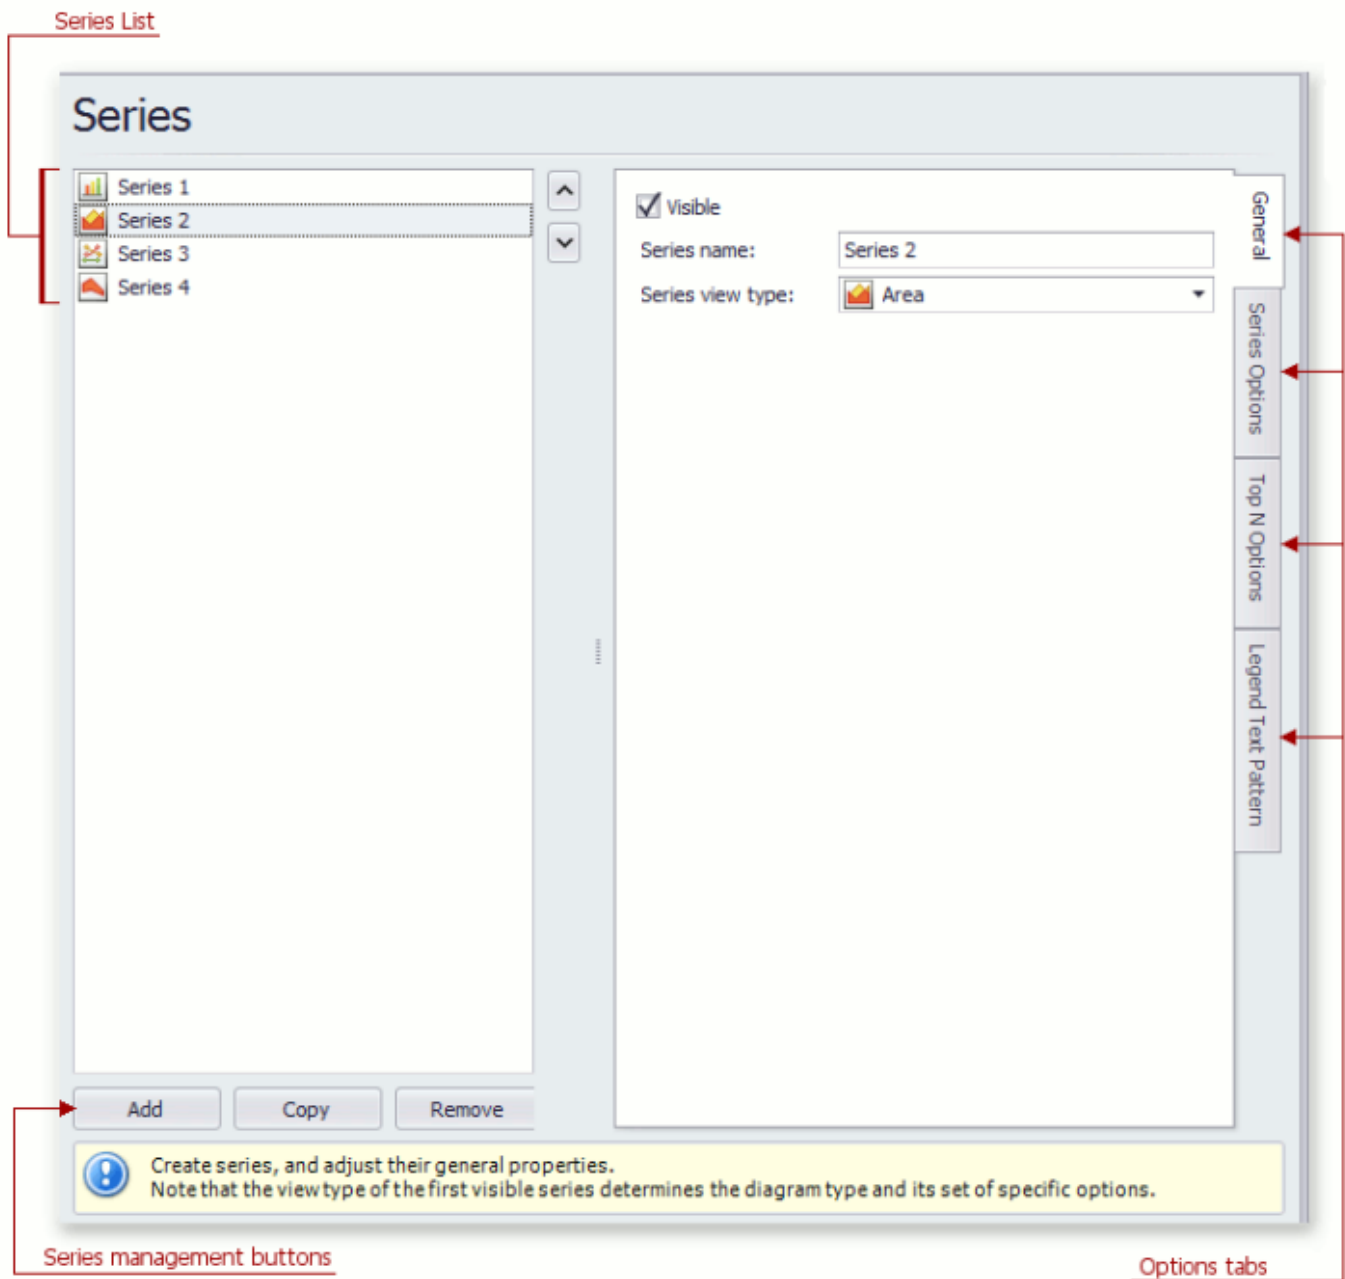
Series List

Series

Series 1
Series 2
Series 3
Series 4

Visible
Series name: Series 2
Series view type: Area

General
Series Options
Top N Options
Legend Text Pattern

Add Copy Remove

Create series, and adjust their general properties.
Note that the view type of the first visible series determines the diagram type and its set of specific options.

Series management buttons

Options tabs